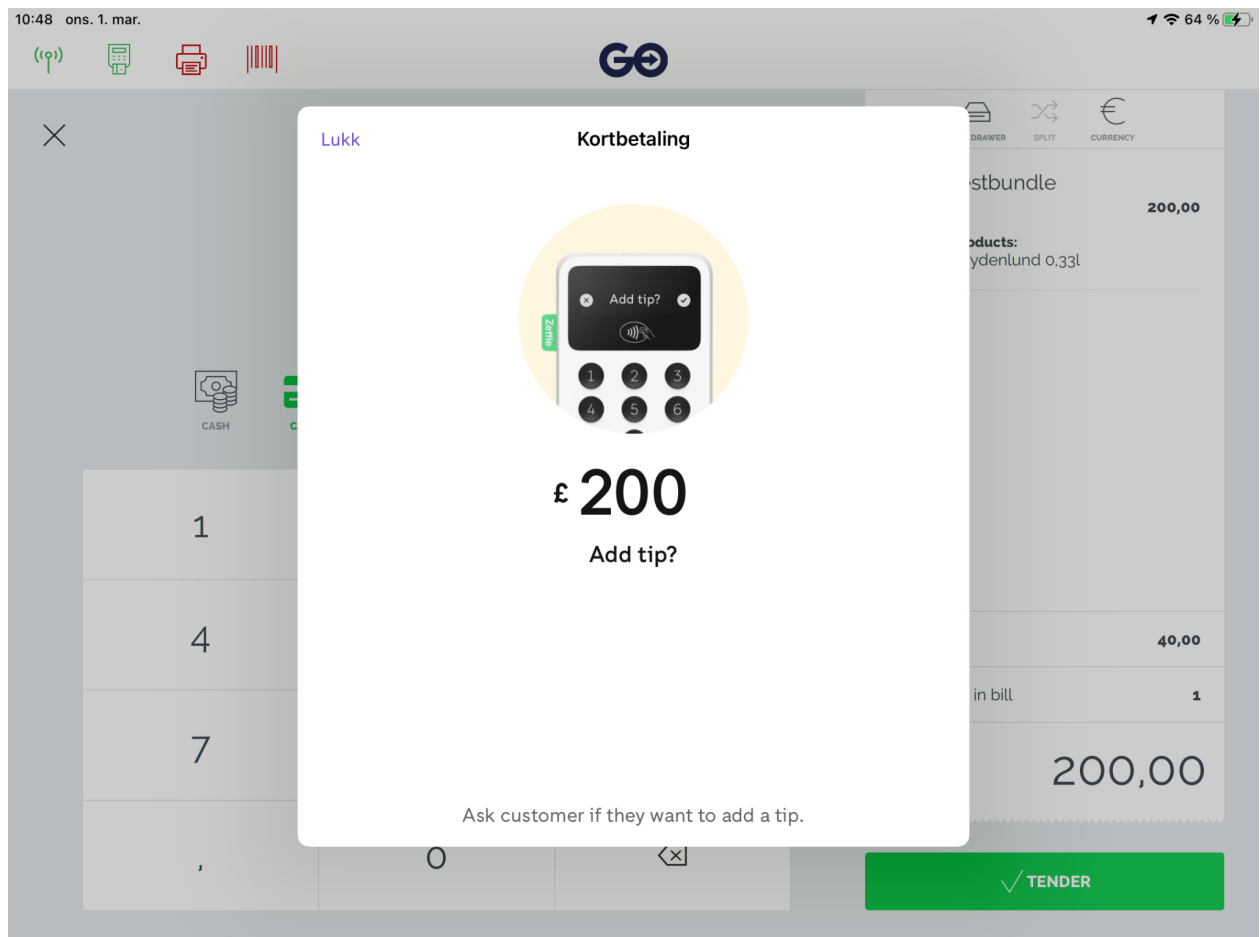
10:48 ons. 1. mar.

64 %

GO

DRAWER SPLIT CURRENCY

stbundle

200,00

oducts:
ydenlund 0,33l

CASH

C

1

4

7

,

0

Lukk

Kortbetaling

Add tip?

Zettle

1 2 3
4 5 6

£ 200

Add tip?

Ask customer if they want to add a tip.

40,00

in bill

1

200,00

TENDER